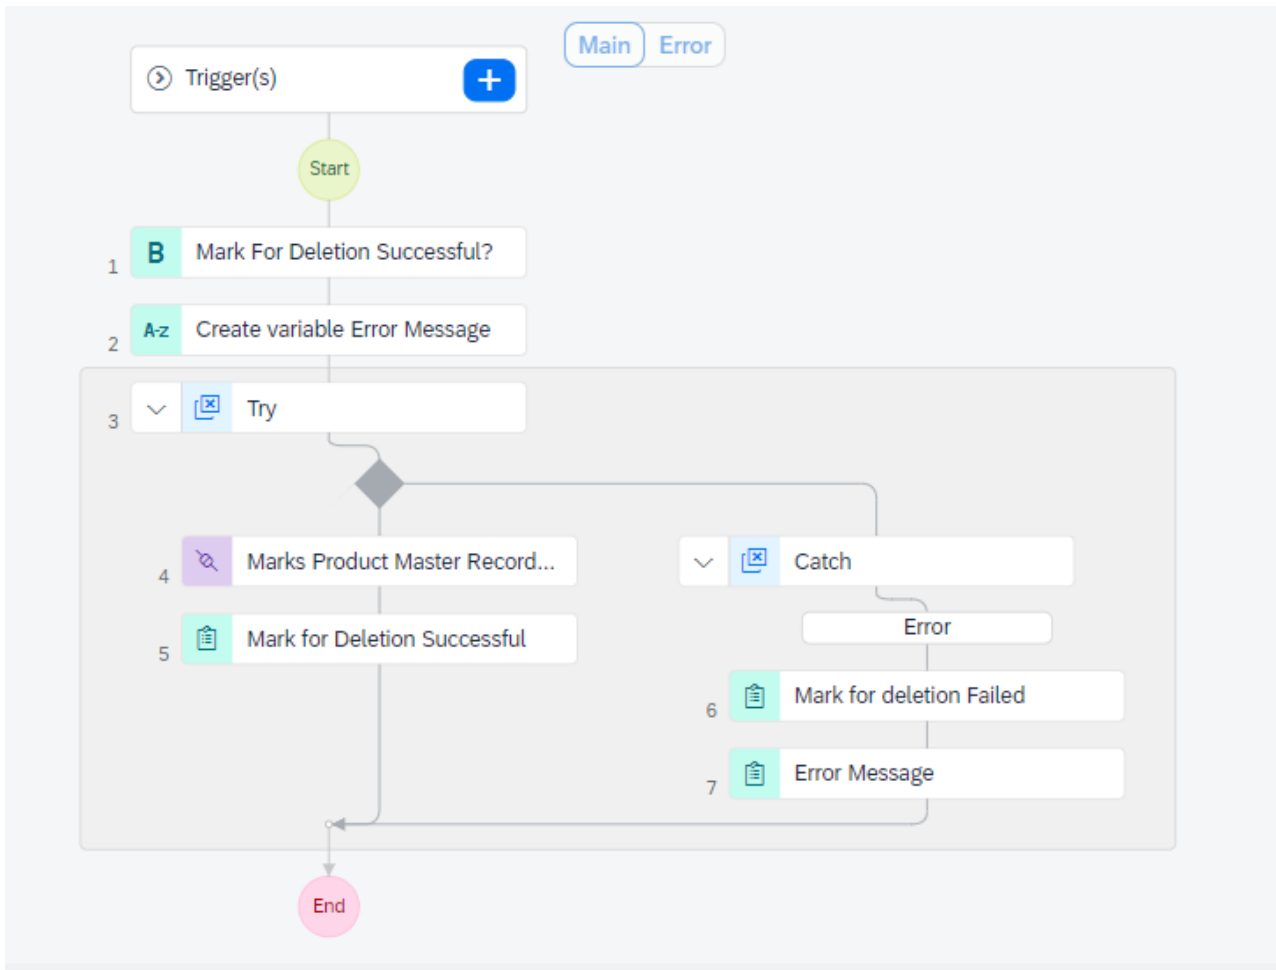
Main Error

Trigger(s)

Start

1 B Mark For Deletion Successful?

2 A-z Create variable Error Message

3 Try

4 Marks Product Master Record...

5 Mark for Deletion Successful

Catch

Error

6 Mark for deletion Failed

7 Error Message

End